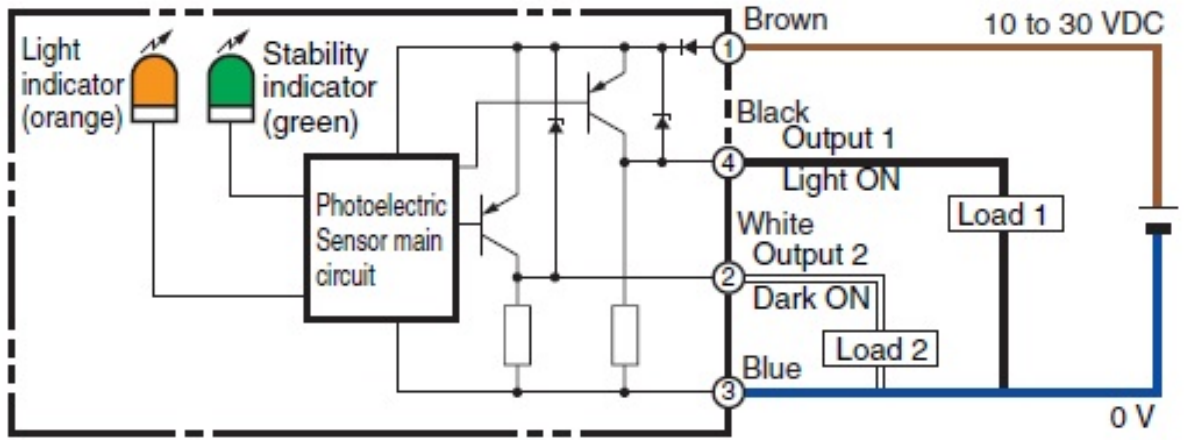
Light indicator (orange)

Stability indicator (green)

Photoelectric Sensor main circuit

Brown

10 to 30 VDC

1

Black

Output 1

4

Light ON

Load 1

White

Output 2

2

Dark ON

Load 2

Blue

3

0 V